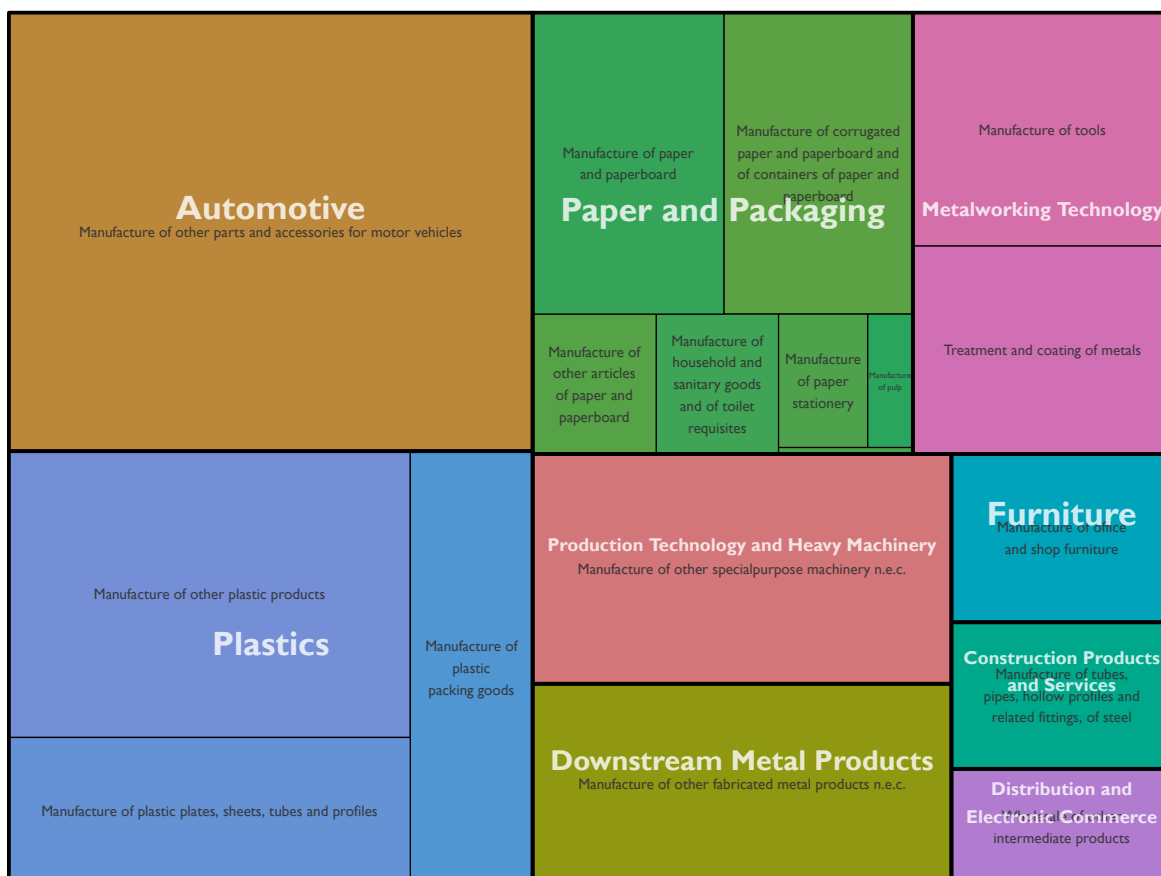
Automotive
Manufacture of other parts and accessories for motor vehicles

Paper and Packaging
Manufacture of paper and paperboard
Manufacture of corrugated paper and paperboard and of containers of paper and paperboard
Manufacture of other articles of paper and paperboard
Manufacture of household and sanitary goods and of toilet requisites
Manufacture of paper stationery
Manufacture of pulp

Metalworking Technology
Manufacture of tools
Treatment and coating of metals

Plastics
Manufacture of other plastic products
Manufacture of plastic packing goods
Manufacture of plastic plates, sheets, tubes and profiles

Production Technology and Heavy Machinery
Manufacture of other specialpurpose machinery n.e.c.

Furniture
Manufacture of office and shop furniture

Construction Products and Services
Manufacture of tubes, pipes, hollow profiles and related fittings, of steel

Downstream Metal Products
Manufacture of other fabricated metal products n.e.c.

Distribution and Electronic Commerce
Wholesale of other intermediate products